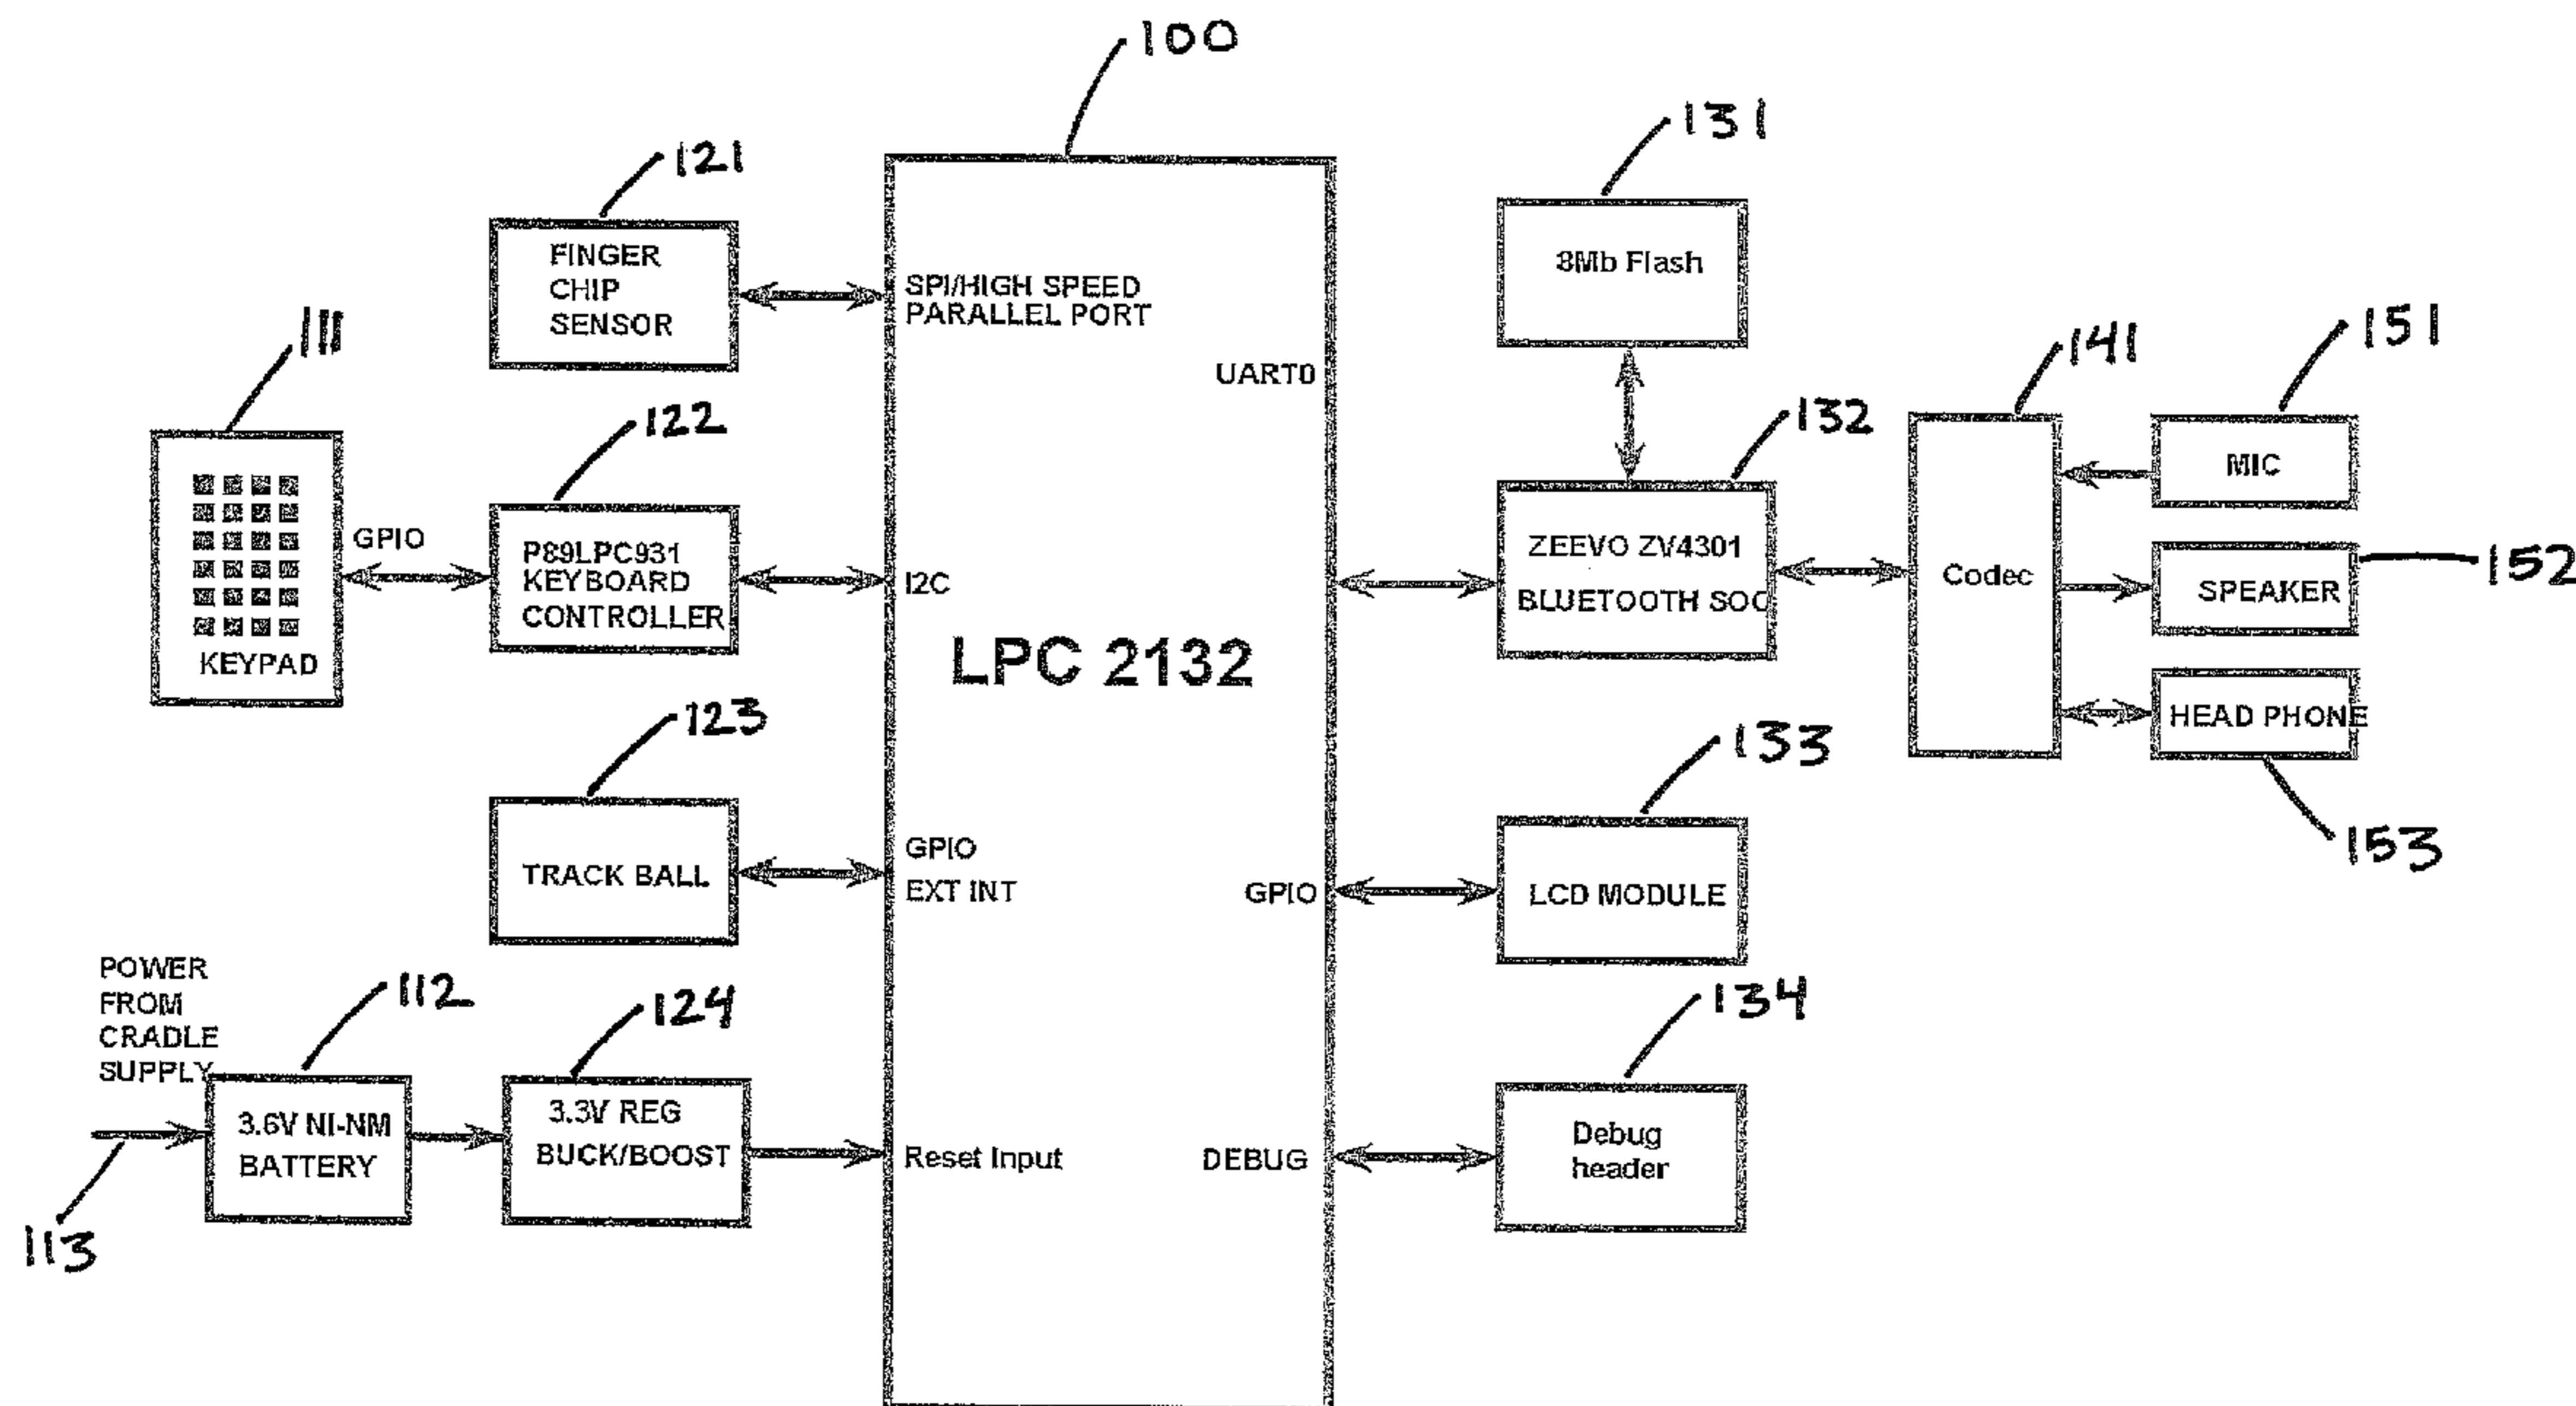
100

121

FINGER CHIP SENSOR

SPI/HIGH SPEED PARALLEL PORT

131

8Mb Flash

111

UART0

151

141

MIC

132

122

KEYPAD

GPIO

P89LPC931 KEYBOARD CONTROLLER

I2C

LPC 2132

ZEEVO ZV4301 BLUETOOTH SOC

Codec

SPEAKER

152

HEAD PHONE

123

133

153

TRACK BALL

GPIO EXT INT

GPIO

LCD MODULE

POWER FROM CRADLE SUPPLY

112

124

134

3.6V NI-NM BATTERY

3.3V REG BUCK/BOOST

Reset Input

DEBUG

Debug header

113